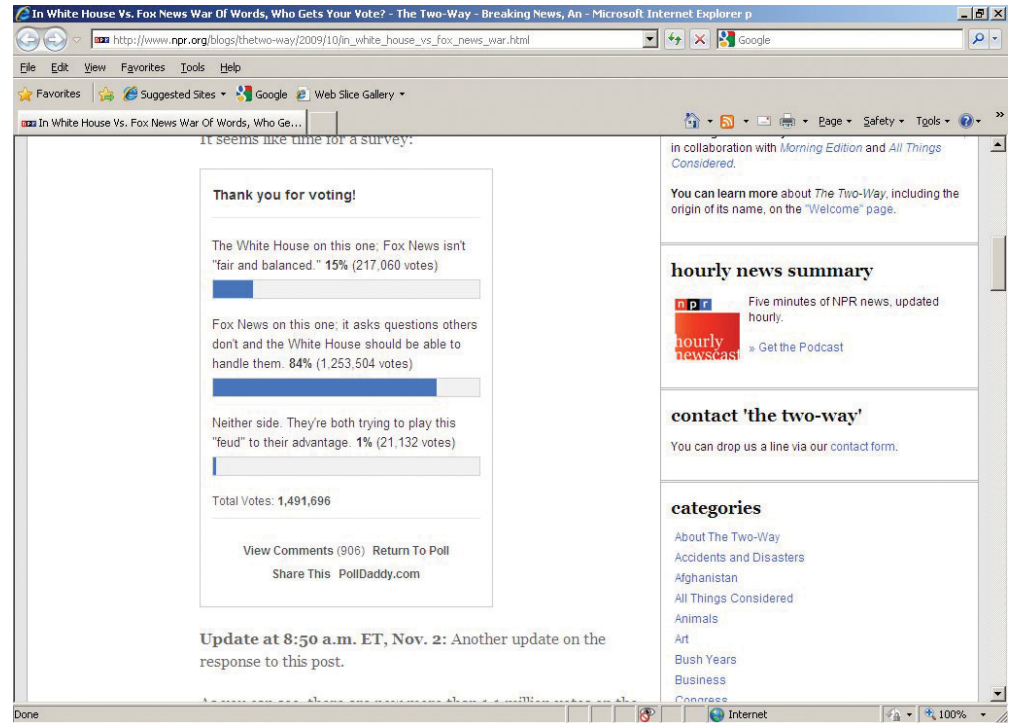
In White House Vs. Fox News War Of Words, Who Gets Your Vote? - The Two-Way - Breaking News, An - Microsoft Internet Explorer p

http://www.npr.org/blogs/thetwo-way/2009/10/in_white_house_vs_fox_news_war.html

Google

File Edit View Favorites Tools Help

Favorites Suggested Sites Google Web Slice Gallery

In White House Vs. Fox News War Of Words, Who Ge...

Page Safety Tools

It seems like time for a survey:

Thank you for voting!

The White House on this one; Fox News isn't "fair and balanced." 15% (217,060 votes)

Fox News on this one; it asks questions others don't and the White House should be able to handle them. 84% (1,253,504 votes)

Neither side. They're both trying to play this "feud" to their advantage. 1% (21,132 votes)

Total Votes: 1,491,696

View Comments (906) Return To Poll

Share This PollDaddy.com

Update at 8:50 a.m. ET, Nov. 2: Another update on the response to this post.

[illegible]

in collaboration with Morning Edition and All Things Considered.

You can learn more about The Two-Way, including the origin of its name, on the "Welcome" page.

hourly news summary

npr hourly newscast

Five minutes of NPR news, updated hourly.

» Get the Podcast

contact 'the two-way'

You can drop us a line via our contact form.

categories

About The Two-Way
Accidents and Disasters
Afghanistan
All Things Considered
Animals
Art
Bush Years
Business
Congress

Done

Internet

100%